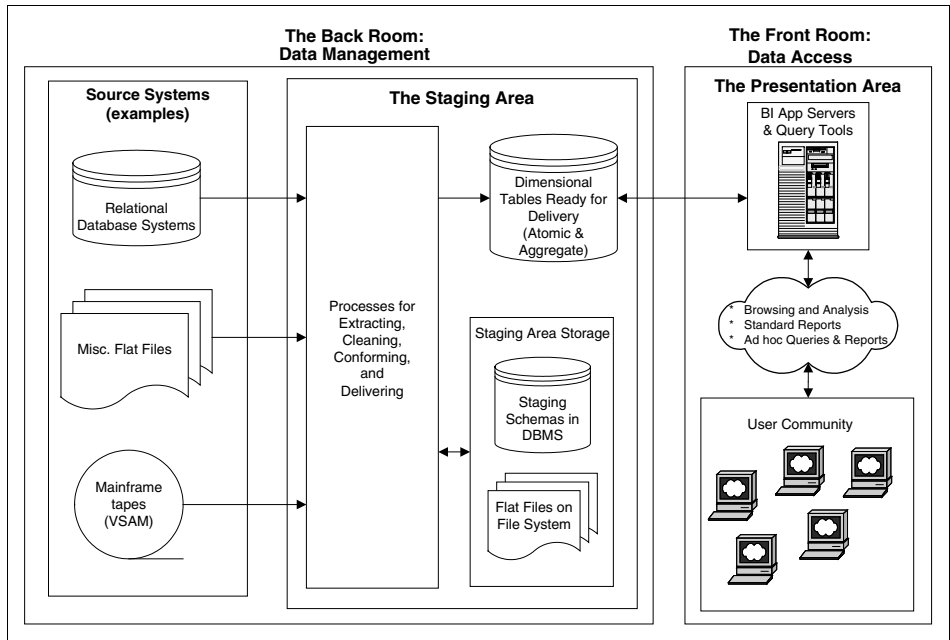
The Back Room:
Data Management

The Front Room:
Data Access

Source Systems
(examples)

Relational
Database Systems

Misc. Flat Files

Mainframe
tapes
(VSAM)

The Staging Area

Processes for
Extracting,
Cleaning,
Conforming,
and
Delivering

Dimensional
Tables Ready for
Delivery
(Atomic &
Aggregate)

Staging Area Storage

Staging
Schemas in
DBMS

Flat Files on
File System

The Presentation Area

BI App Servers
& Query Tools

* Browsing and Analysis
* Standard Reports
* Ad hoc Queries & Reports

User Community